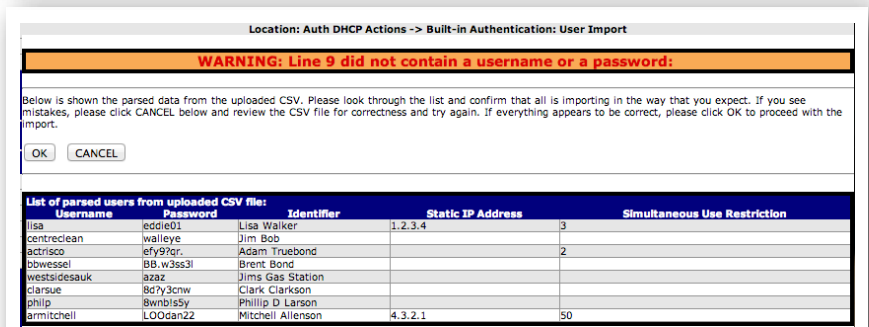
Location: Auth DHCP Actions -> Built-in Authentication: User Import

WARNING: Line 9 did not contain a username or a password:

Below is shown the parsed data from the uploaded CSV. Please look through the list and confirm that all is importing in the way that you expect. If you see mistakes, please click CANCEL below and review the CSV file for correctness and try again. If everything appears to be correct, please click OK to proceed with the import.

OK CANCEL

List of parsed users from uploaded CSV file:

| Username | Password | Identifier | Static IP Address | Simultaneous Use Restriction |
|---|---|---|---|---|
| lisa | eddie01 | Lisa Walker | 1.2.3.4 | 3 |
| centreclean | walleye | Jim Bob | | |
| actrisco | efy9?qr. | Adam Truebond | | 2 |
| bbwessel | BB.w3ss3l | Brent Bond | | |
| westsidesauk | azaz | Jims Gas Station | | |
| clarsue | 8d?y3cnw | Clark Clarkson | | |
| philp | 8wnb!s5y | Phillip D Larson | | |
| armitchell | LOOdan22 | Mitchell Allenson | 4.3.2.1 | 50 |